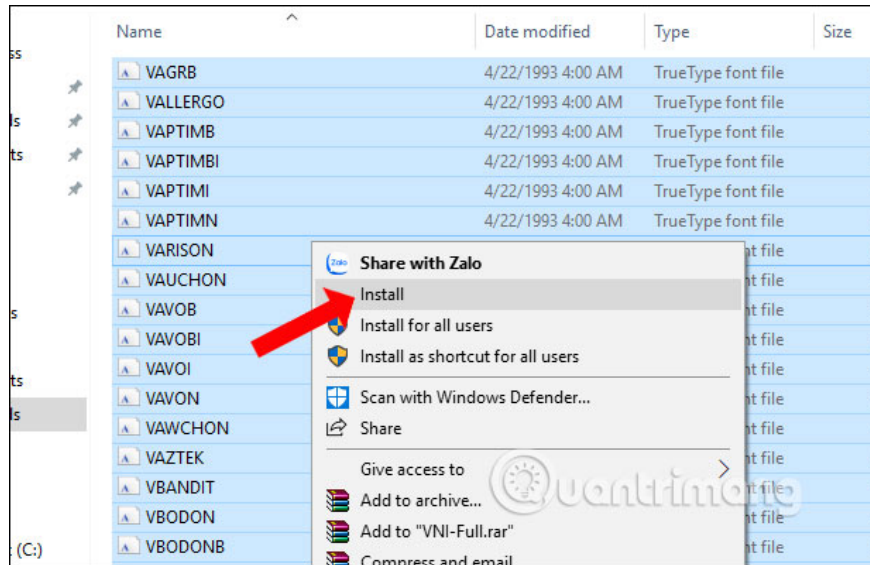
ss
ls
ts
s
ts
ls
(C:)

| Name | Date modified | Type | Size |
|---|---|---|---|
| VAGRB | 4/22/1993 4:00 AM | TrueType font file | |
| VALLERGO | 4/22/1993 4:00 AM | TrueType font file | |
| VAPTIMB | 4/22/1993 4:00 AM | TrueType font file | |
| VAPTIMBI | 4/22/1993 4:00 AM | TrueType font file | |
| VAPTIMI | 4/22/1993 4:00 AM | TrueType font file | |
| VAPTIMN | 4/22/1993 4:00 AM | TrueType font file | |
| VARISON | | nt file | |
| VAUCHON | | nt file | |
| VAVOB | | nt file | |
| VAVOBI | | nt file | |
| VAVOI | | nt file | |
| VAVON | | nt file | |
| VAWCHON | | nt file | |
| VAZTEK | | nt file | |
| VBANDIT | | nt file | |
| VBODON | | nt file | |
| VBODONB | | nt file | |

Zalo Share with Zalo
Install
Install for all users
Install as shortcut for all users
Scan with Windows Defender...
Share
Give access to
Add to archive...
Add to "VNI-Full.rar"
Compress and email

Quantrimang